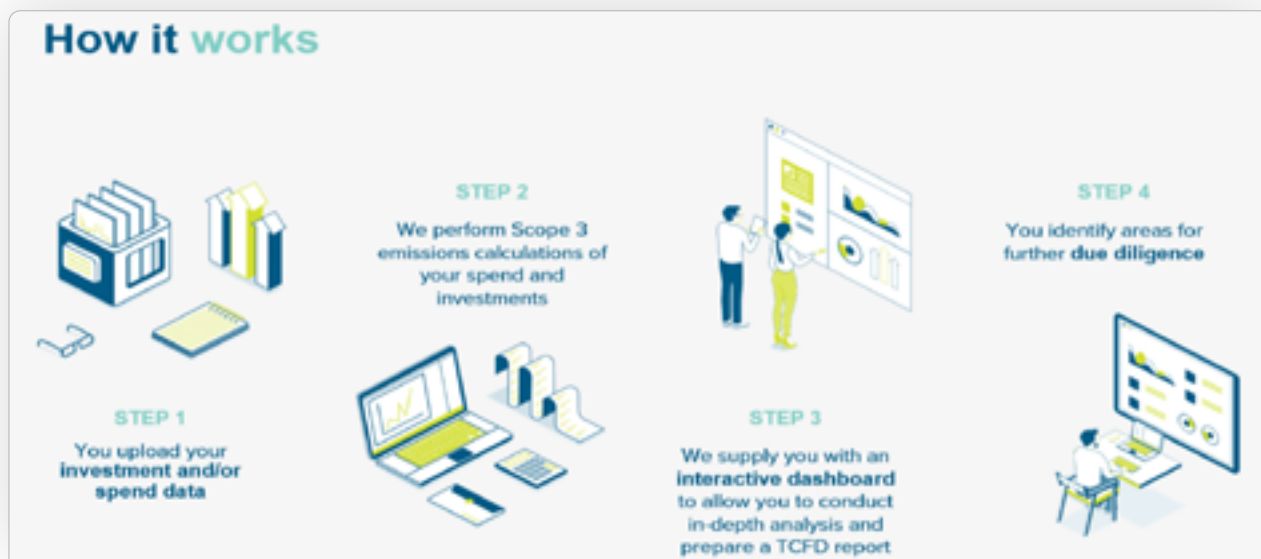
How it works

STEP 1

You upload your investment and/or spend data

STEP 2

We perform Scope 3 emissions calculations of your spend and investments

STEP 3

We supply you with an interactive dashboard to allow you to conduct in-depth analysis and prepare a TCFD report

STEP 4

You identify areas for further due diligence